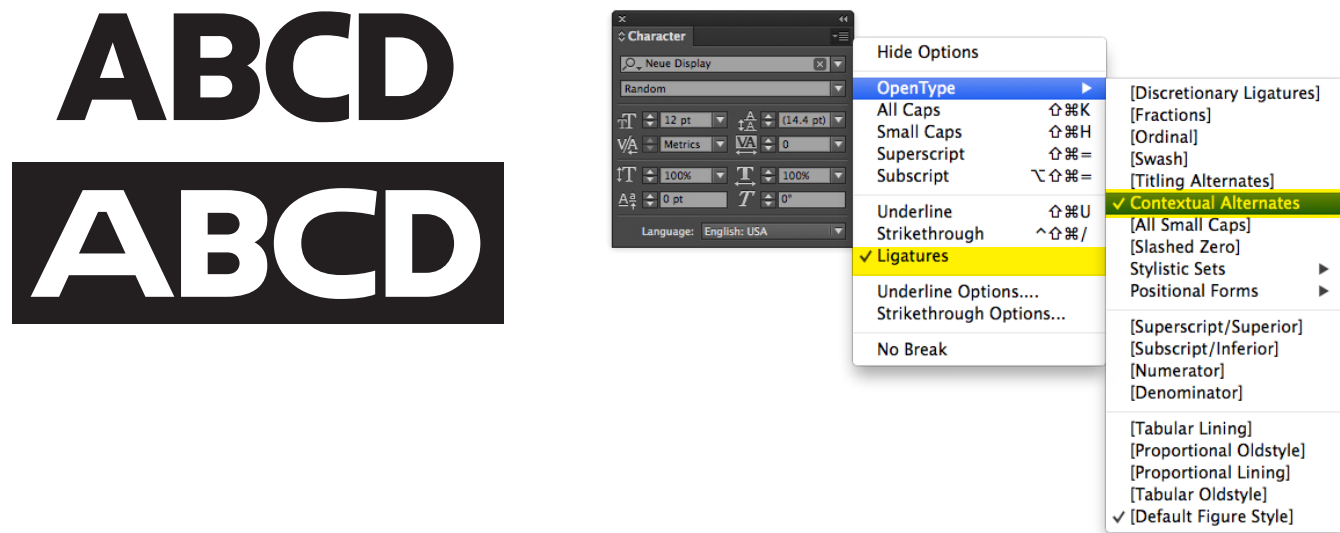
ABCD

ABCD

Character

Neue Display

Random

12 pt

(14.4 pt)

Metrics

0

100%

100%

0 pt

0°

Language: English: USA

Hide Options

OpenType

All Caps ⇧⌘K

Small Caps ⇧⌘H

Superscript ⇧⌘=

Subscript ⌥⇧⌘=

Underline ⇧⌘U

Strikethrough ^⇧⌘/

✓ Ligatures

Underline Options....

Strikethrough Options...

No Break

[Discretionary Ligatures]

[Fractions]

[Ordinal]

[Swash]

[Titling Alternates]

✓ Contextual Alternates

[All Small Caps]

[Slashed Zero]

Stylistic Sets

Positional Forms

[Superscript/Superior]

[Subscript/Inferior]

[Numerator]

[Denominator]

[Tabular Lining]

[Proportional Oldstyle]

[Proportional Lining]

[Tabular Oldstyle]

✓ [Default Figure Style]